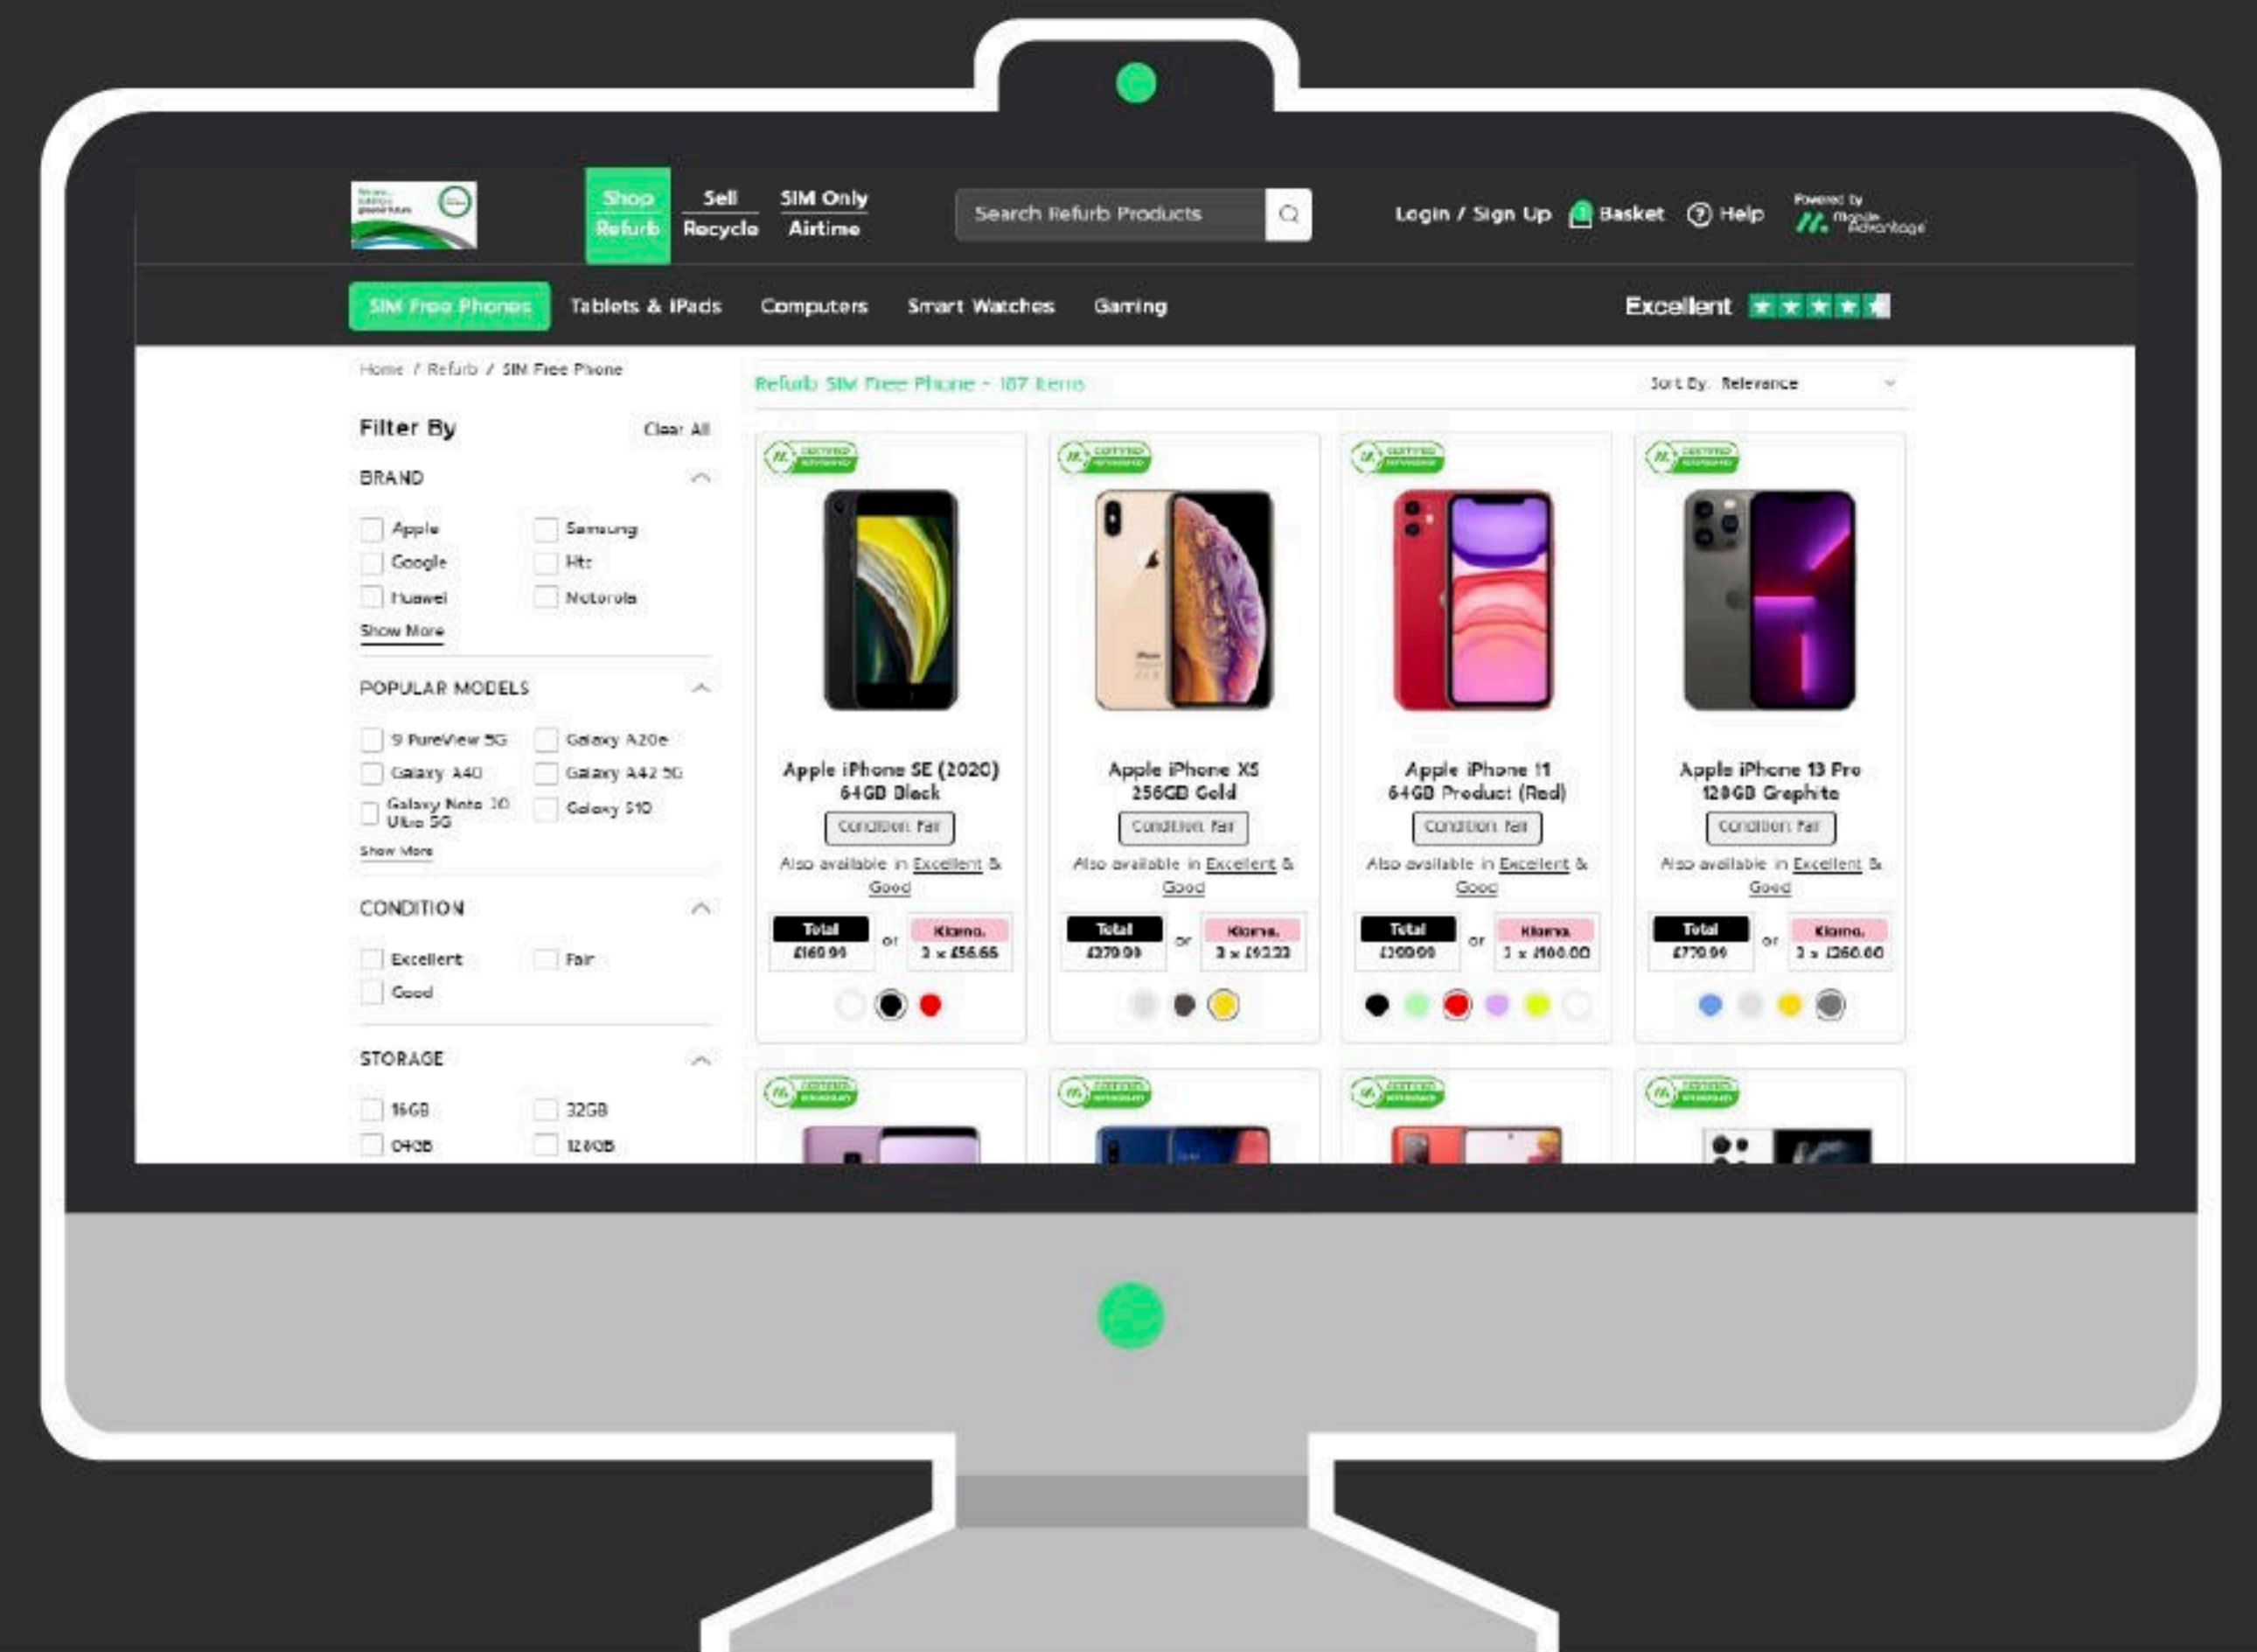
Shop Refurb
Sell Recycle
SIM Only Airtime
Search Refurb Products
Login / Sign Up
Basket
Help
Powered by Mobile Advantage

SIM Free Phones
Tablets & iPads
Computers
Smart Watches
Gaming
Excellent

Home / Refurb / SIM Free Phone

Filter By
Clear All

BRAND
Apple
Samsung
Google
Htc
Huawei
Motorola
Show More

POPULAR MODELS
9 PureView 5G
Galaxy A20e
Galaxy A40
Galaxy A42 5G
Galaxy Note 10 Ultra 5G
Galaxy S10
Show More

CONDITION
Excellent
Fair
Good

STORAGE
16GB
32GB
64GB
128GB

Refurb SIM Free Phone - 187 Items
Sort By: Relevance

Apple iPhone SE (2020) 64GB Black
Condition: Fair
Also available in Excellent & Good
Total £169.99 or Klarna. 3 x £56.66

Apple iPhone XS 256GB Gold
Condition: Fair
Also available in Excellent & Good
Total £279.99 or Klarna. 3 x £93.33

Apple iPhone 11 64GB Product (Red)
Condition: Fair
Also available in Excellent & Good
Total £300.00 or Klarna. 3 x £100.00

Apple iPhone 13 Pro 128GB Graphite
Condition: Fair
Also available in Excellent & Good
Total £779.99 or Klarna. 3 x £260.00